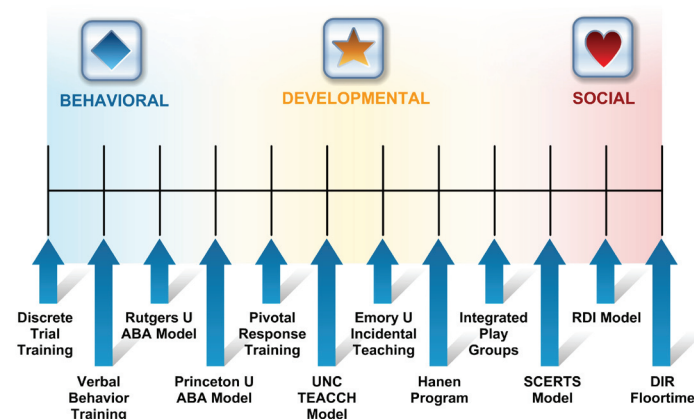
BEHAVIORAL

DEVELOPMENTAL

SOCIAL

Discrete Trial Training

Verbal Behavior Training

Rutgers U ABA Model

Princeton U ABA Model

Pivotal Response Training

UNC TEACCH Model

Emory U Incidental Teaching

Hanen Program

Integrated Play Groups

SCERTS Model

RDI Model

DIR Floortime